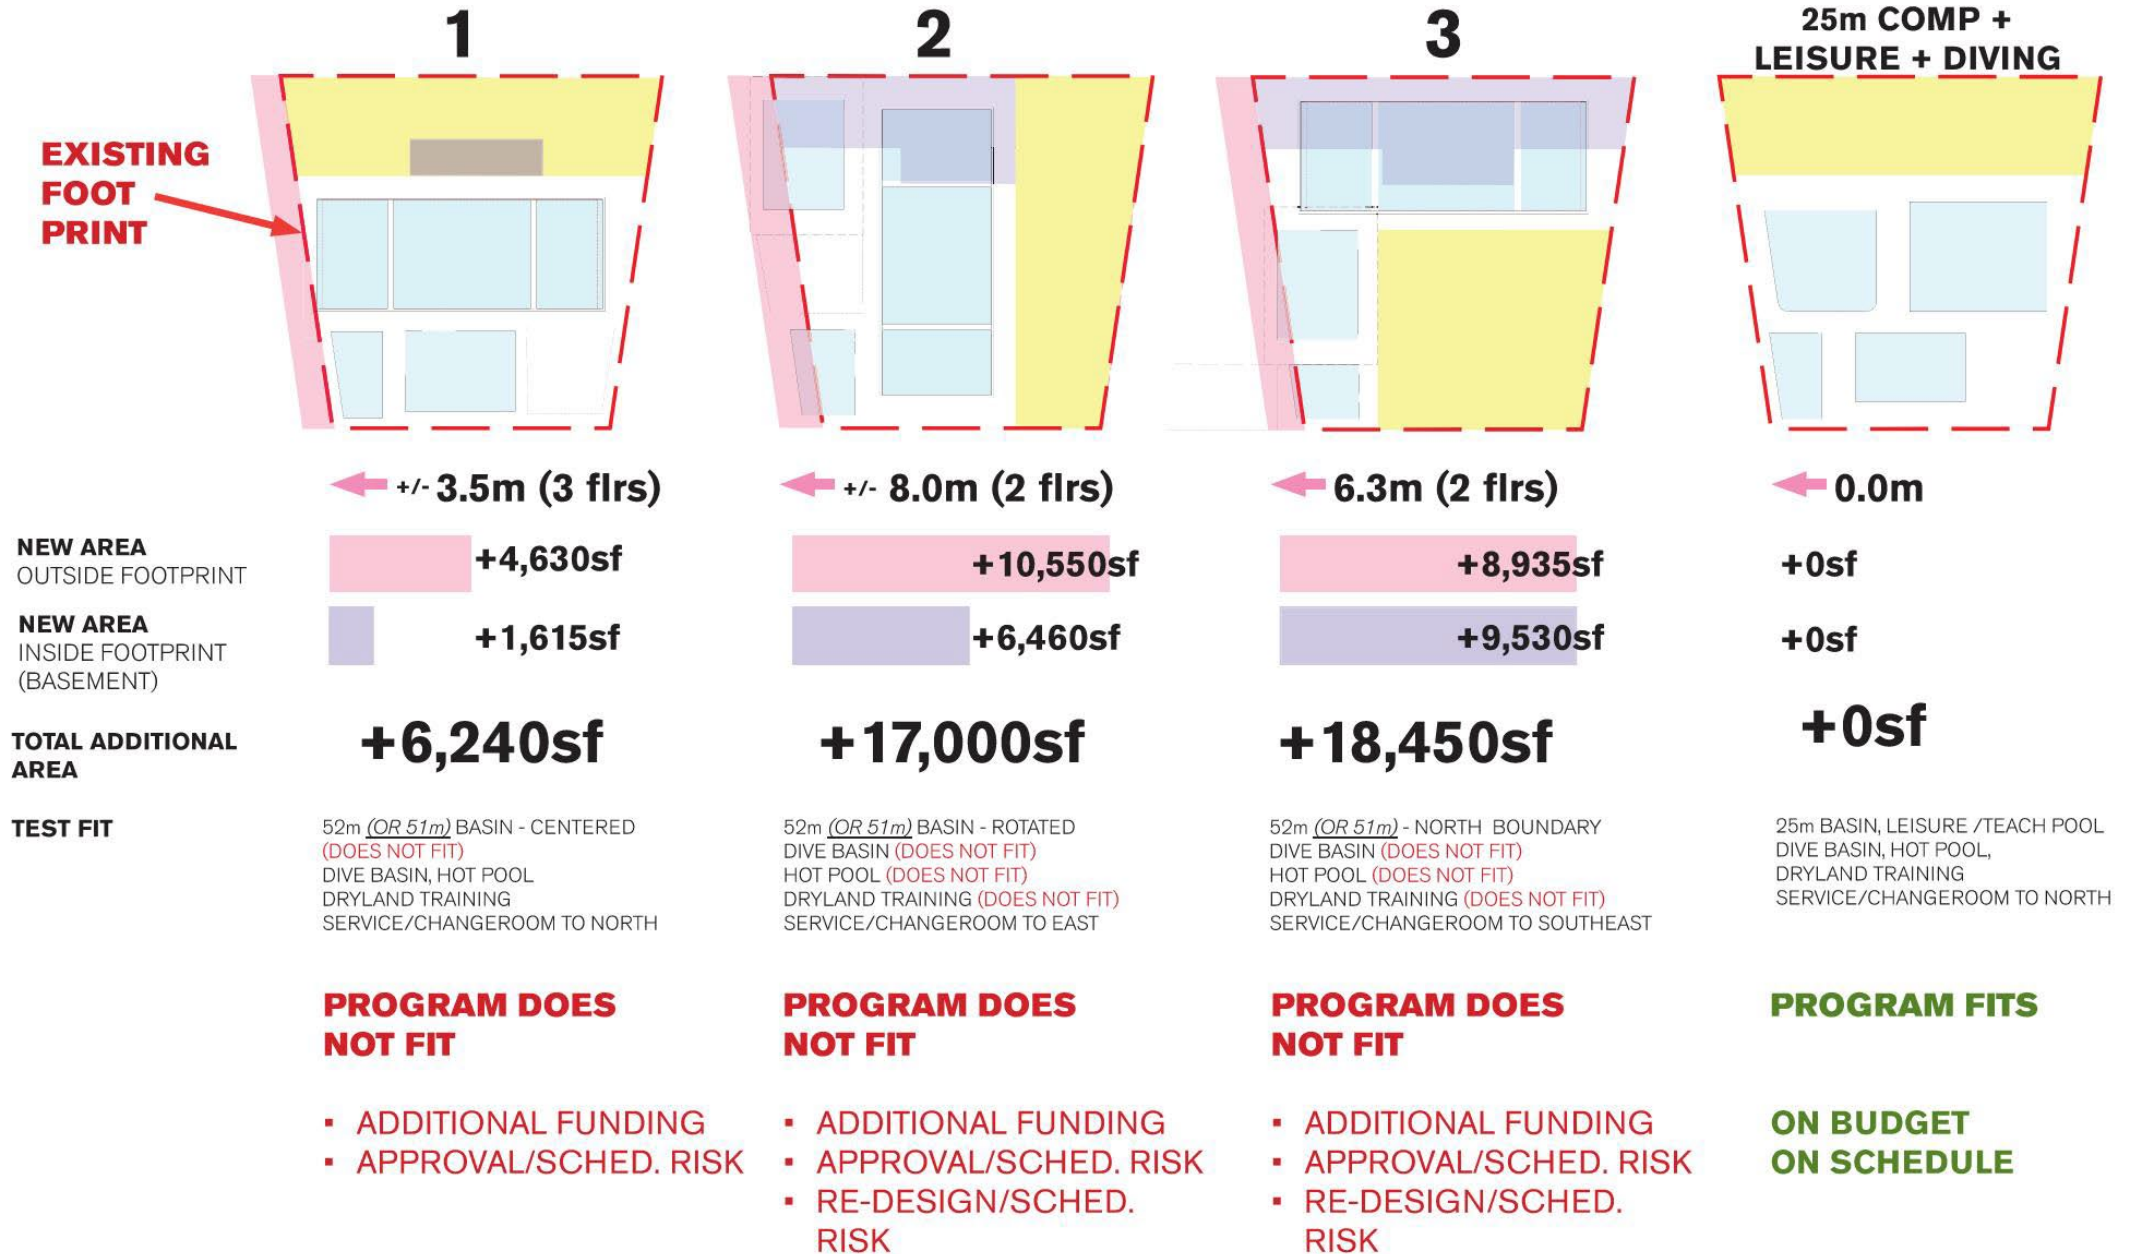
1

2

3

25m COMP + LEISURE + DIVING

EXISTING FOOT PRINT

+/- 3.5m (3 flrs)

+/- 8.0m (2 flrs)

6.3m (2 flrs)

0.0m

NEW AREA OUTSIDE FOOTPRINT

+4,630sf

+10,550sf

+8,935sf

+0sf

NEW AREA INSIDE FOOTPRINT (BASEMENT)

+1,615sf

+6,460sf

+9,530sf

+0sf

TOTAL ADDITIONAL AREA

+6,240sf

+17,000sf

+18,450sf

+0sf

TEST FIT

52m (OR 51m) BASIN - CENTERED (DOES NOT FIT) DIVE BASIN, HOT POOL DRYLAND TRAINING SERVICE/CHANGEROOM TO NORTH

52m (OR 51m) BASIN - ROTATED DIVE BASIN (DOES NOT FIT) HOT POOL (DOES NOT FIT) DRYLAND TRAINING (DOES NOT FIT) SERVICE/CHANGEROOM TO EAST

52m (OR 51m) - NORTH BOUNDARY DIVE BASIN (DOES NOT FIT) HOT POOL (DOES NOT FIT) DRYLAND TRAINING (DOES NOT FIT) SERVICE/CHANGEROOM TO SOUTHEAST

25m BASIN, LEISURE /TEACH POOL DIVE BASIN, HOT POOL, DRYLAND TRAINING SERVICE/CHANGEROOM TO NORTH

PROGRAM DOES NOT FIT

PROGRAM DOES NOT FIT

PROGRAM DOES NOT FIT

PROGRAM FITS

▪ ADDITIONAL FUNDING
▪ APPROVAL/SCHED. RISK

▪ ADDITIONAL FUNDING
▪ APPROVAL/SCHED. RISK
▪ RE-DESIGN/SCHED. RISK

▪ ADDITIONAL FUNDING
▪ APPROVAL/SCHED. RISK
▪ RE-DESIGN/SCHED. RISK

ON BUDGET
ON SCHEDULE